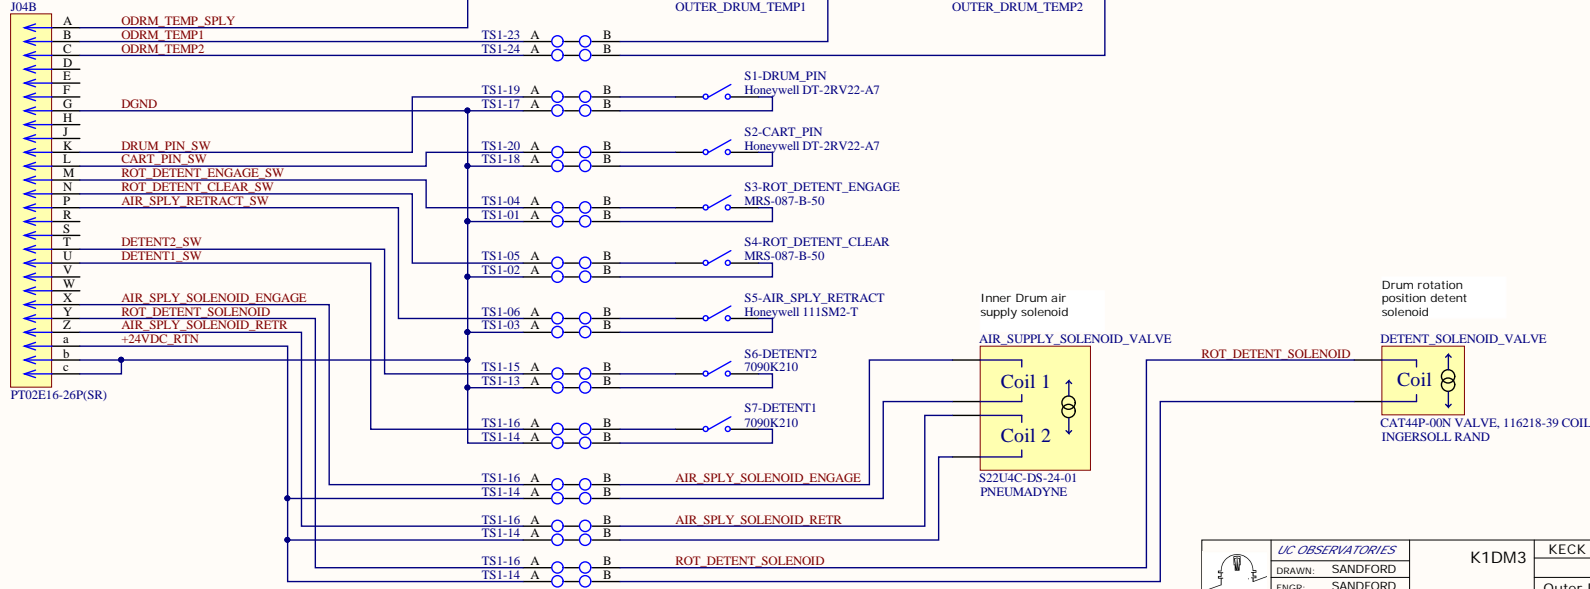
J04B
A ODRM_TEMP_SPLY
B ODRM_TEMP1
C ODRM_TEMP2
D
E
F
G DGND
H
J
K DRUM_PIN_SW
L CART_PIN_SW
M ROT_DETENT_ENGAGE_SW
N ROT_DETENT_CLEAR_SW
P AIR_SPLY_RETRACT_SW
R
S
T DETENT2_SW
U DETENT1_SW
V
W
X AIR_SPLY_SOLENOID_ENGAGE
Y ROT_DETENT_SOLENOID
Z AIR_SPLY_SOLENOID_RETR
a +24VDC_RTN
b
c
PT02E16-26P(SR)

OUTER_DRUM_TEMP1
OUTER_DRUM_TEMP2

TS1-23 A B
TS1-24 A B
TS1-19 A B
TS1-17 A B
S1-DRUM_PIN
Honeywell DT-2RV22-A7
TS1-20 A B
TS1-18 A B
S2-CART_PIN
Honeywell DT-2RV22-A7
TS1-04 A B
TS1-01 A B
S3-ROT_DETENT_ENGAGE
MRS-087-B-50
TS1-05 A B
TS1-02 A B
S4-ROT_DETENT_CLEAR
MRS-087-B-50
TS1-06 A B
TS1-03 A B
S5-AIR_SPLY_RETRACT
Honeywell 111SM2-T
TS1-15 A B
TS1-13 A B
S6-DETENT2
7090K210
TS1-16 A B
TS1-14 A B
S7-DETENT1
7090K210
TS1-16 A B
TS1-14 A B
AIR_SPLY_SOLENOID_ENGAGE
TS1-16 A B
TS1-14 A B
AIR_SPLY_SOLENOID_RETR
TS1-16 A B
TS1-14 A B
ROT_DETENT_SOLENOID

Inner Drum air supply solenoid
AIR_SUPPLY_SOLENOID_VALVE
Coil 1
Coil 2
S22U4C-DS-24-01
PNEUMADYNE

ROT_DETENT_SOLENOID

Drum rotation position detent solenoid
DETENT_SOLENOID_VALVE
Coil
CAT44P-00N VALVE, 116218-39 COIL
INGERSOLL RAND

UC OBSERVATORIES
DRAWN: SANDFORD
ENGR: SANDFORD
K1DM3
KECK
Outer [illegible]